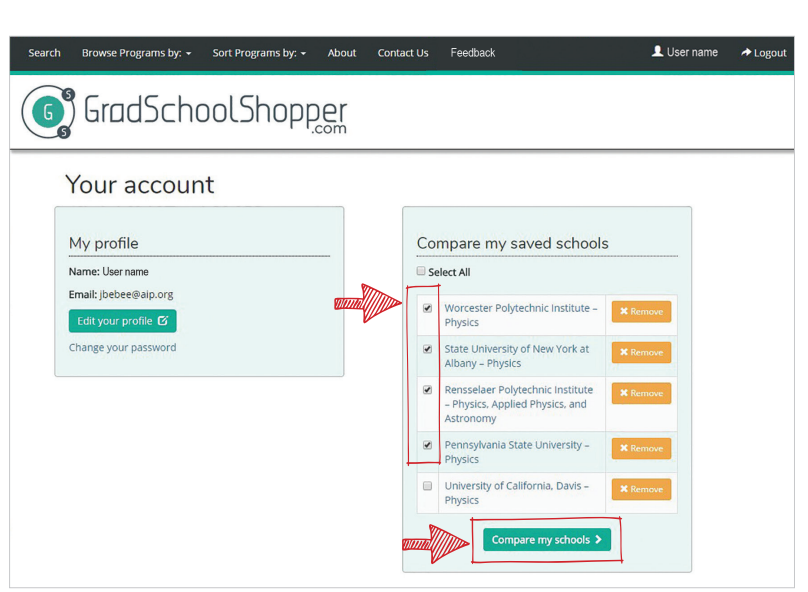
Search Browse Programs by: ▾ Sort Programs by: ▾ About Contact Us Feedback User name Logout

G S S GradSchoolShopper .com

Your account

My profile

Name: User name

Email: jbebee@aip.org

Edit your profile

Change your password

Compare my saved schools

Select All

| | | |
|---|---|---|
| ☑ | Worcester Polytechnic Institute – Physics | ✖ Remove |
| ☑ | State University of New York at Albany – Physics | ✖ Remove |
| ☑ | Rensselaer Polytechnic Institute – Physics, Applied Physics, and Astronomy | ✖ Remove |
| ☑ | Pennsylvania State University – Physics | ✖ Remove |
| ☐ | University of California, Davis – Physics | ✖ Remove |

Compare my schools ›